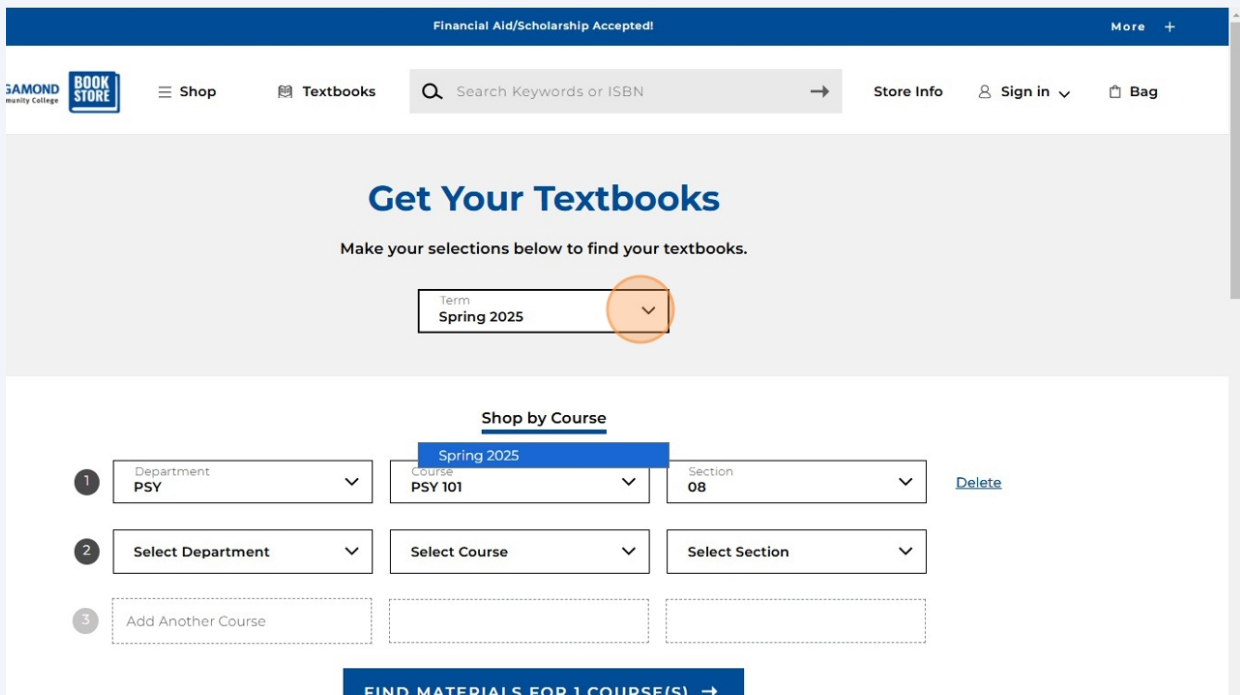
Financial Aid/Scholarship Accepted!

More +

SAMOND
munity College

BOOK STORE

Shop

Textbooks

Search Keywords or ISBN

Store Info

Sign in

Bag

Get Your Textbooks

Make your selections below to find your textbooks.

Term
Spring 2025

Shop by Course

Spring 2025

1

Department
PSY

Course
PSY 101

Section
08

Delete

2

Select Department

Select Course

Select Section

3

Add Another Course

FIND MATERIALS FOR 1 COURSE(S) →